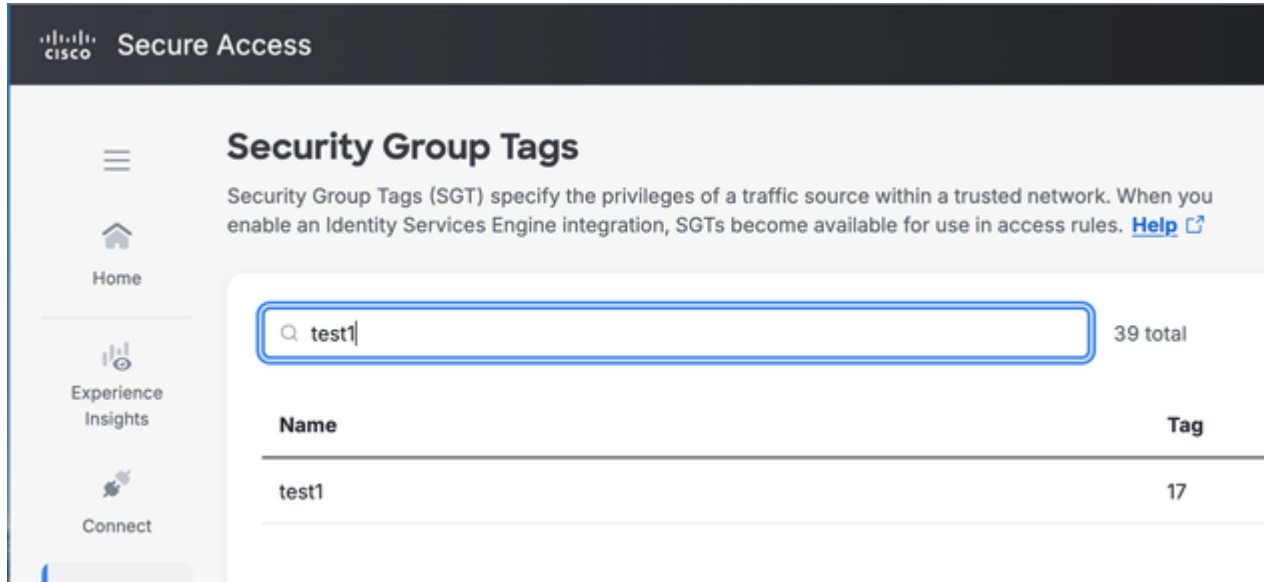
cisco Secure Access

Home

Experience Insights

Connect

Security Group Tags

Security Group Tags (SGT) specify the privileges of a traffic source within a trusted network. When you enable an Identity Services Engine integration, SGTs become available for use in access rules. Help

test1

39 total

| Name | Tag |
|---|---|
| test1 | 17 |